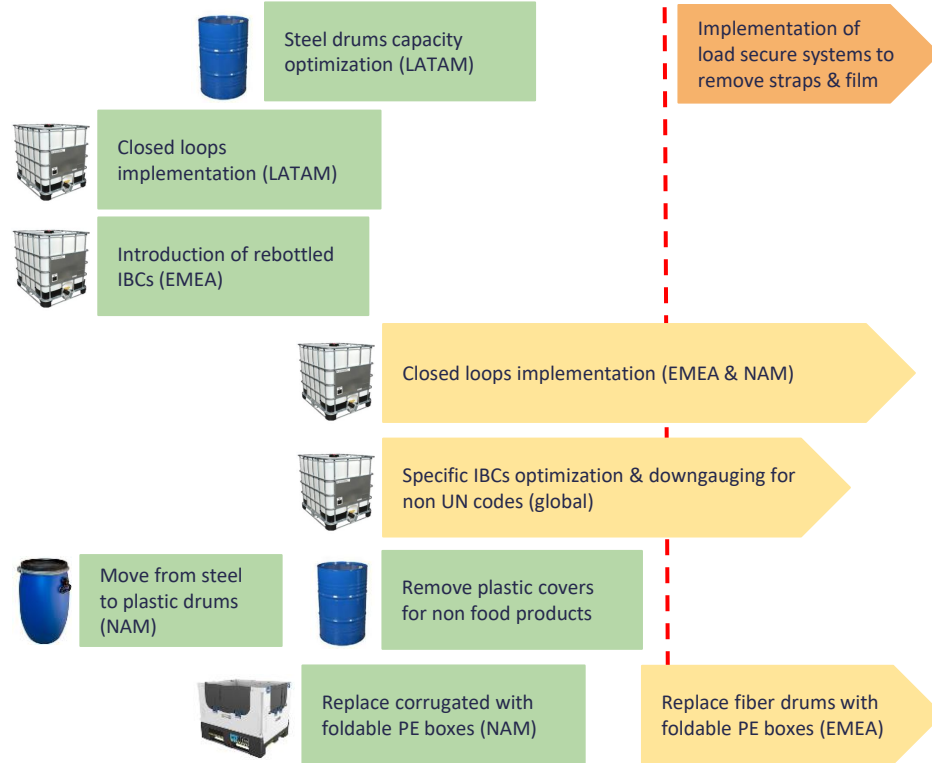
Steel drums capacity optimization (LATAM)

Implementation of load secure systems to remove straps & film

Closed loops implementation (LATAM)

Introduction of rebottled IBCs (EMEA)

Closed loops implementation (EMEA & NAM)

Specific IBCs optimization & downgauging for non UN codes (global)

Move from steel to plastic drums (NAM)

Remove plastic covers for non food products

Replace corrugated with foldable PE boxes (NAM)

Replace fiber drums with foldable PE boxes (EMEA)